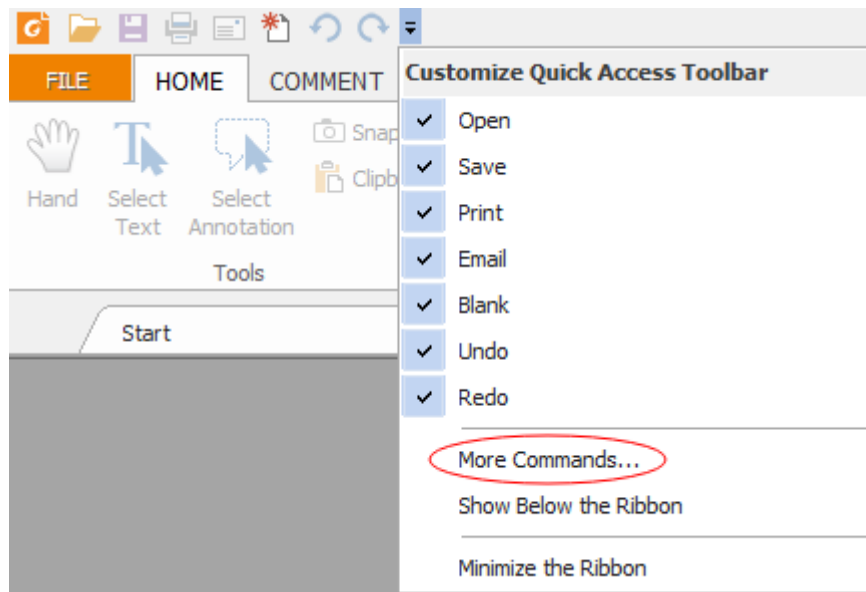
FILE
HOME
COMMENT
Hand
Select Text
Select Annotation
Snap
Clipb
Tools
Start

Customize Quick Access Toolbar
✔ Open
✔ Save
✔ Print
✔ Email
✔ Blank
✔ Undo
✔ Redo
More Commands...
Show Below the Ribbon
Minimize the Ribbon